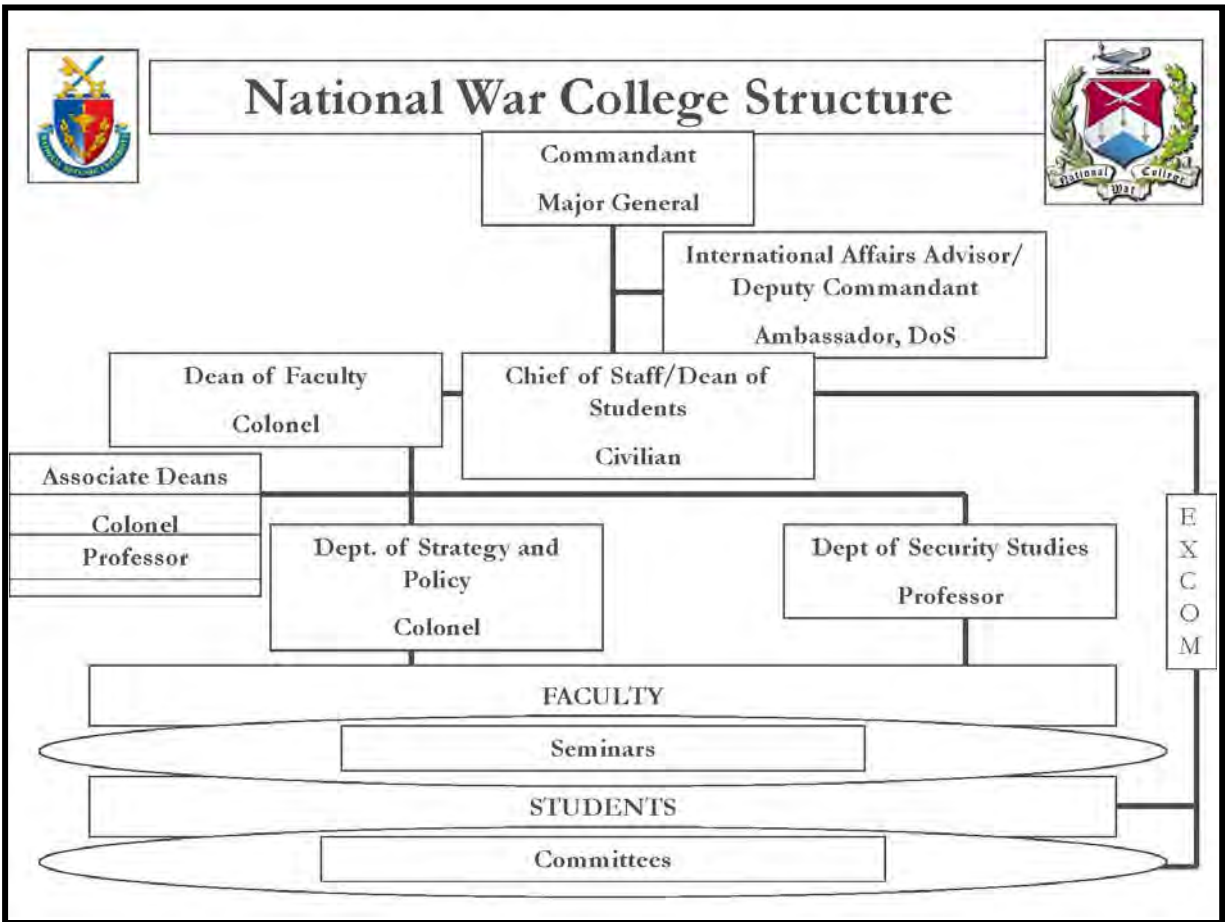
National War College Structure

Commandant
Major General

International Affairs Advisor/ Deputy Commandant
Ambassador, DoS

Dean of Faculty
Colonel

Chief of Staff/Dean of Students
Civilian

Associate Deans
Colonel
Professor

Dept. of Strategy and Policy
Colonel

Dept of Security Studies
Professor

E X C O M

FACULTY

Seminars

STUDENTS

Committees

National War College